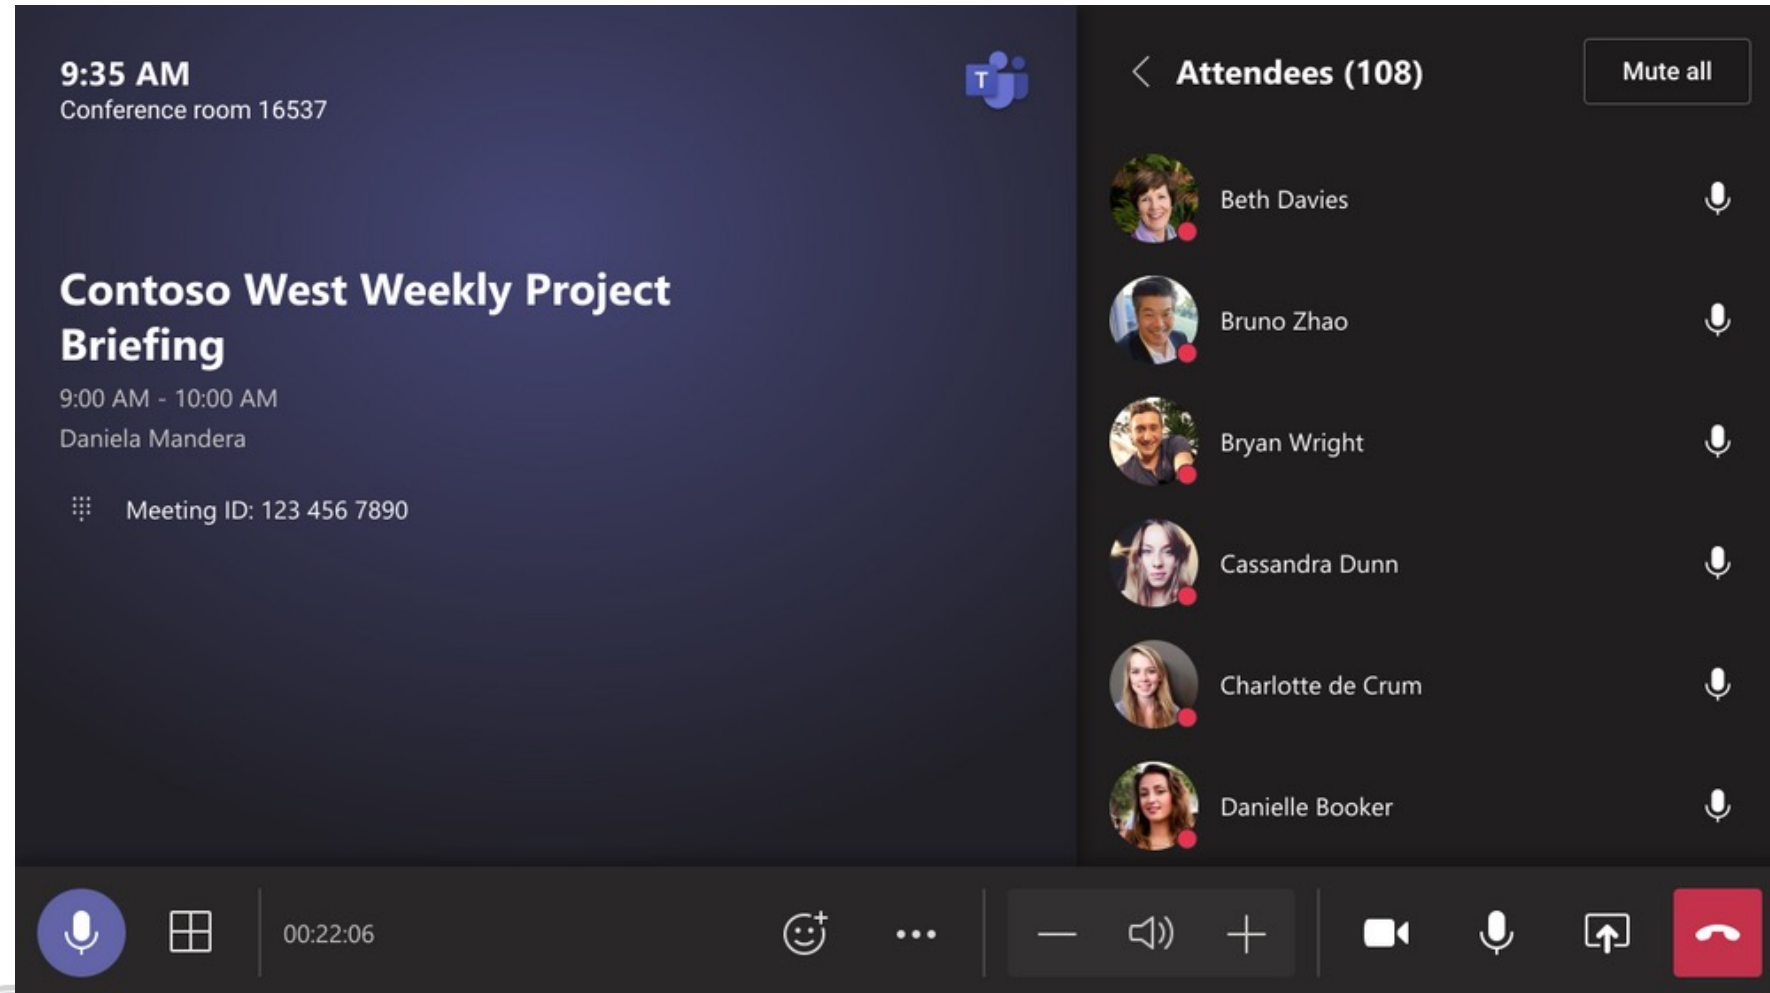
9:35 AM
Conference room 16537

Contoso West Weekly Project Briefing

9:00 AM - 10:00 AM

Daniela Mandera

Meeting ID: 123 456 7890

Attendees (108)

Mute all

Beth Davies

Bruno Zhao

Bryan Wright

Cassandra Dunn

Charlotte de Crum

Danielle Booker

00:22:06